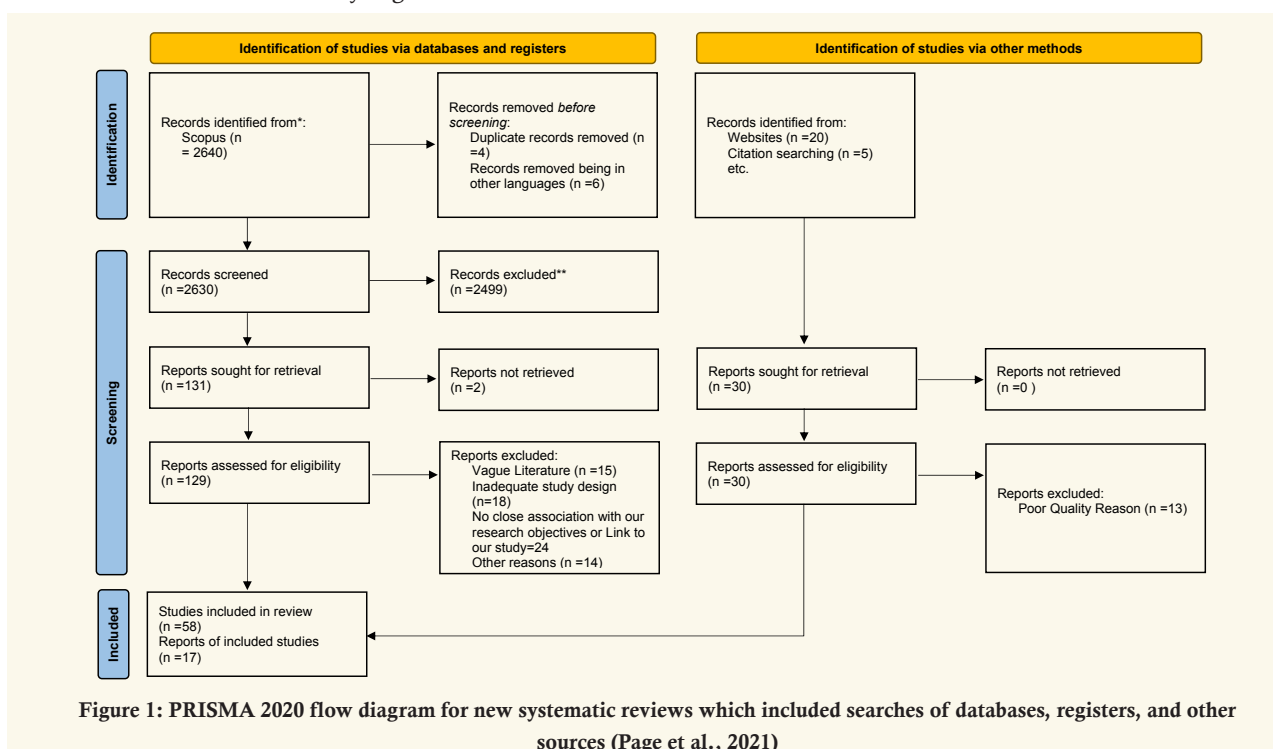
Identification of studies via databases and registers

Identification of studies via other methods

Identification

Records identified from*:
Scopus (n = 2640)

Records removed *before screening*:
Duplicate records removed (n =4)
Records removed being in other languages (n =6)

Records identified from:
Websites (n =20)
Citation searching (n =5)
etc.

Screening

Records screened
(n =2630)

Records excluded**
(n =2499)

Reports sought for retrieval
(n =131)

Reports not retrieved
(n =2)

Reports sought for retrieval
(n =30)

Reports not retrieved
(n =0 )

Reports assessed for eligibility
(n =129)

Reports excluded:
Vague Literature (n =15)
Inadequate study design (n=18)
No close association with our research objectives or Link to our study=24
Other reasons (n =14)

Reports assessed for eligibility
(n =30)

Reports excluded:
Poor Quality Reason (n =13)

Included

Studies included in review
(n =58)
Reports of included studies
(n =17)

Figure 1: PRISMA 2020 flow diagram for new systematic reviews which included searches of databases, registers, and other sources (Page et al., 2021)